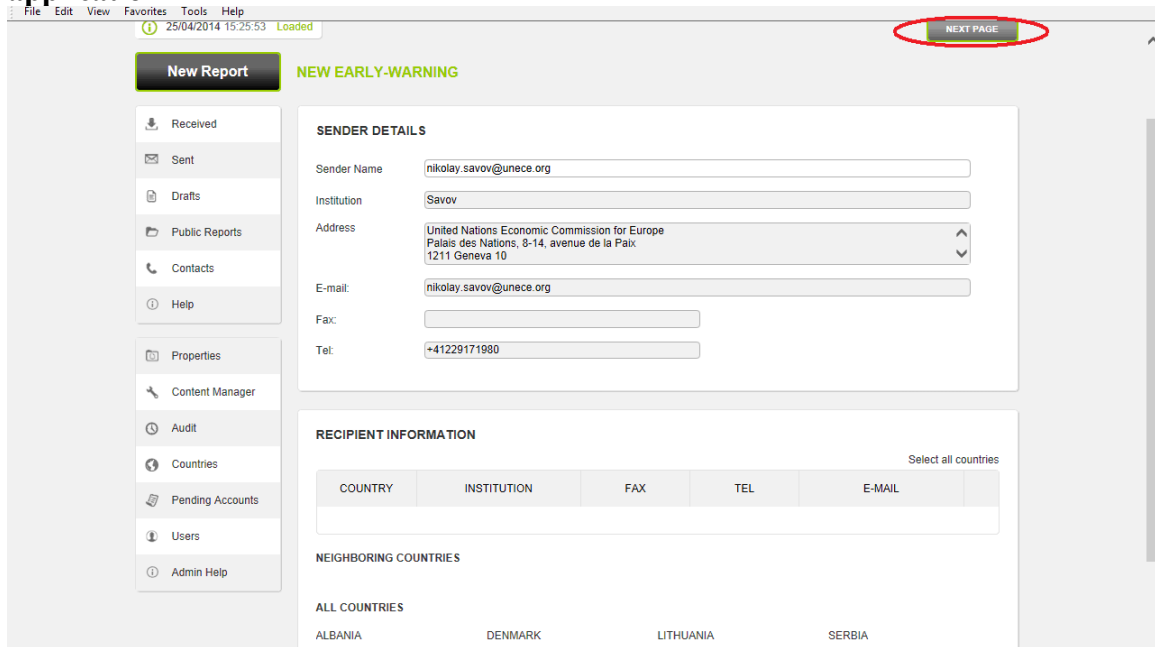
File Edit View Favorites Tools Help

25/04/2014 15:25:53 Loaded

NEXT PAGE

New Report

NEW EARLY-WARNING

Received
Sent
Drafts
Public Reports
Contacts
Help

Properties
Content Manager
Audit
Countries
Pending Accounts
Users
Admin Help

SENDER DETAILS

Sender Name nikolay.savov@unece.org
Institution Savov
Address United Nations Economic Commission for Europe
Palais des Nations, 8-14, avenue de la Paix
1211 Geneva 10
E-mail: nikolay.savov@unece.org
Fax:
Tel: +41229171980

RECIPIENT INFORMATION

Select all countries

| COUNTRY | INSTITUTION | FAX | TEL | E-MAIL |
|---|---|---|---|---|

NEIGHBORING COUNTRIES

ALL COUNTRIES

ALBANIA DENMARK LITHUANIA SERBIA